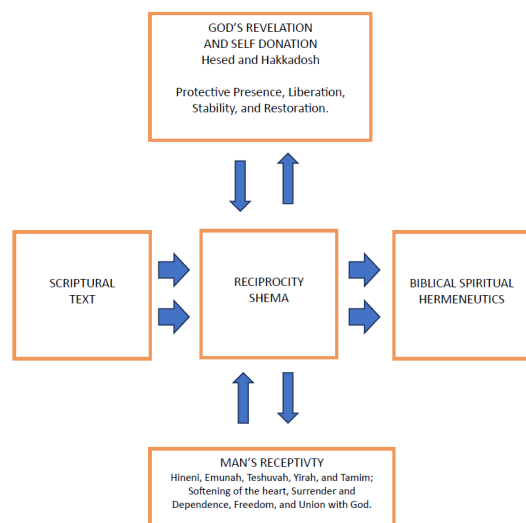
GOD'S REVELATION AND SELF DONATION
Hesed and Hakkadosh

Protective Presence, Liberation, Stability, and Restoration.

SCRIPTURAL TEXT

RECIPROCITY SHEMA

BIBLICAL SPIRITUAL HERMENEUTICS

MAN'S RECEPTIVTY
Hineni, Emunah, Teshuvah, Yirah, and Tamim; Softening of the heart, Surrender and Dependence, Freedom, and Union with God.